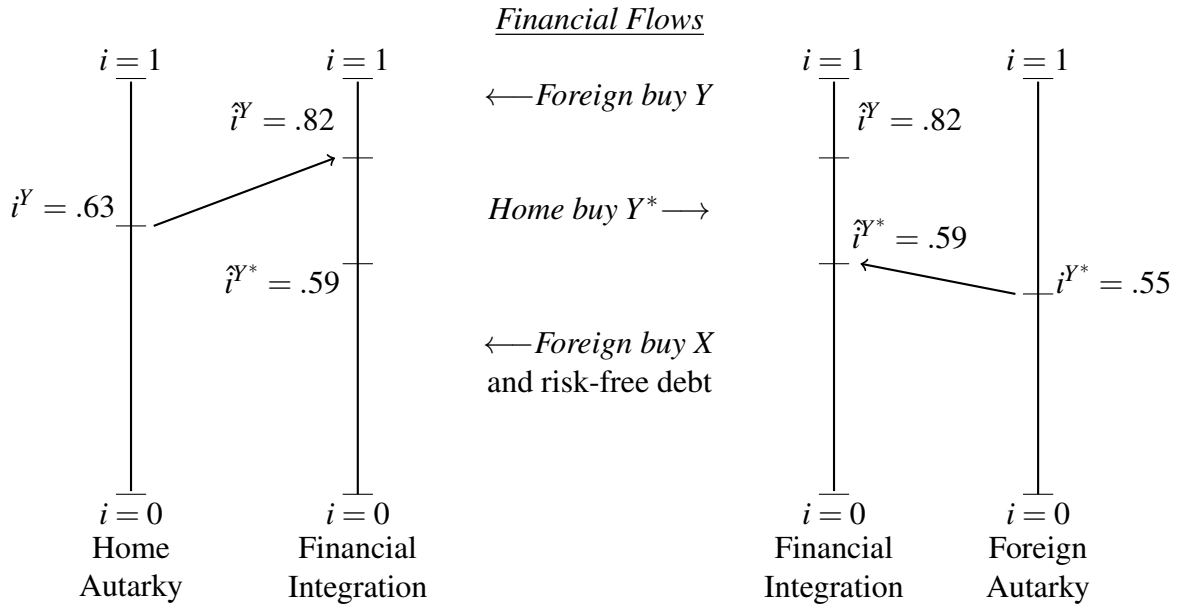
*Financial Flows*

$i = 1$

$i^Y = .63$

$i = 0$

Home Autarky

$i = 1$

$\hat{i}^Y = .82$

$\hat{i}^{Y^*} = .59$

$i = 0$

Financial Integration

$\longleftarrow$ *Foreign buy Y*

*Home buy $Y^*$* $\longrightarrow$

$\longleftarrow$ *Foreign buy X* and risk-free debt

$i = 1$

$\hat{i}^Y = .82$

$\hat{i}^{Y^*} = .59$

$i = 0$

Financial Integration

$i = 1$

$i^{Y^*} = .55$

$i = 0$

Foreign Autarky